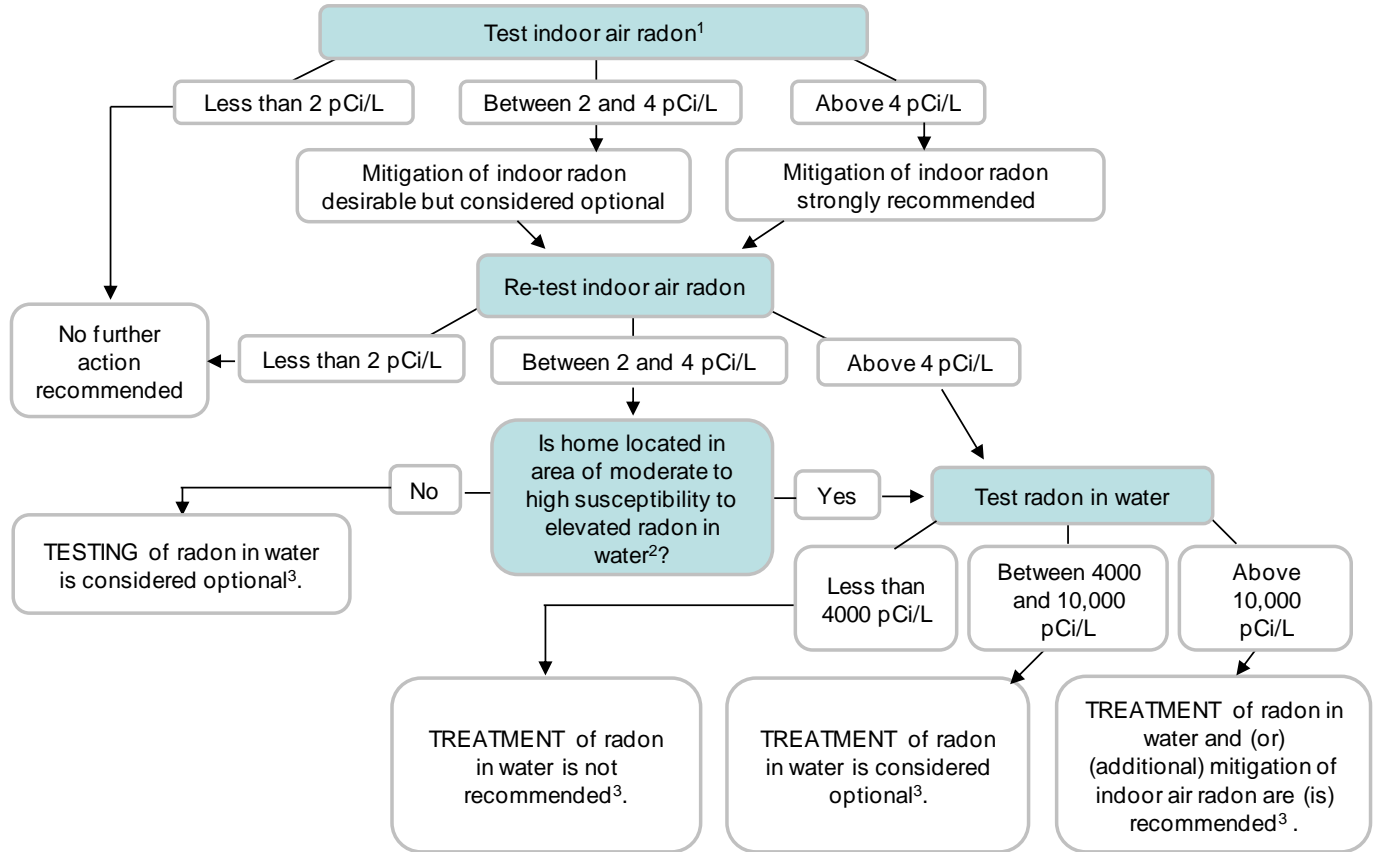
Test indoor air radon$^1$

Less than 2 pCi/L

Between 2 and 4 pCi/L

Above 4 pCi/L

Mitigation of indoor radon desirable but considered optional

Mitigation of indoor radon strongly recommended

Re-test indoor air radon

No further action recommended

Less than 2 pCi/L

Between 2 and 4 pCi/L

Above 4 pCi/L

Is home located in area of moderate to high susceptibility to elevated radon in water$^2$?

No

Yes

TESTING of radon in water is considered optional$^3$.

Test radon in water

Less than 4000 pCi/L

Between 4000 and 10,000 pCi/L

Above 10,000 pCi/L

TREATMENT of radon in water is not recommended$^3$.

TREATMENT of radon in water is considered optional$^3$.

TREATMENT of radon in water and (or) (additional) mitigation of indoor air radon are (is) recommended$^3$ .